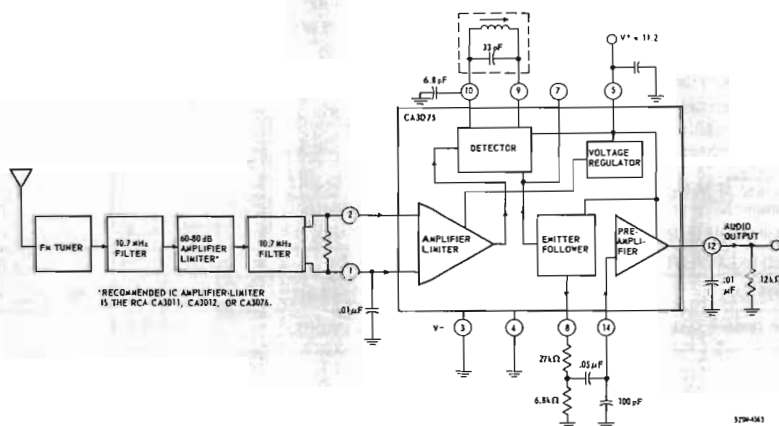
33 pF

V+ = 11.2

6.8 pF

10
9
7
5

CA3075

DETECTOR

VOLTAGE REGULATOR

FM TUNER

10.7 MHz FILTER

60-80 dB AMPLIFIER LIMITER*

10.7 MHz FILTER

2
1

AMPLIFIER LIMITER

EMITTER FOLLOWER

PRE-AMPLIFIER

12

AUDIO OUTPUT

.01 µF

12kΩ

*RECOMMENDED IC AMPLIFIER-LIMITER IS THE RCA CA3011, CA3012, OR CA3076.

.01 µF

V-
3
4
8
14

27kΩ

.05 µF

6.8kΩ

100 pF

92SM-4363